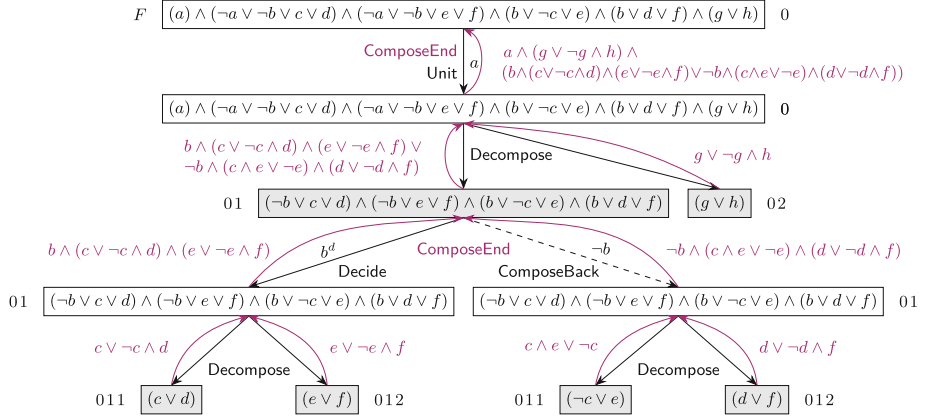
$F$ $(a) \wedge (\neg a \vee \neg b \vee c \vee d) \wedge (\neg a \vee \neg b \vee e \vee f) \wedge (b \vee \neg c \vee e) \wedge (b \vee d \vee f) \wedge (g \vee h)$ 0

ComposeEnd

Unit $a$

$a \wedge (g \vee \neg g \wedge h) \wedge$
$(b \wedge (c \vee \neg c \wedge d) \wedge (e \vee \neg e \wedge f) \vee \neg b \wedge (c \wedge e \vee \neg e) \wedge (d \vee \neg d \wedge f))$

$(a) \wedge (\neg a \vee \neg b \vee c \vee d) \wedge (\neg a \vee \neg b \vee e \vee f) \wedge (b \vee \neg c \vee e) \wedge (b \vee d \vee f) \wedge (g \vee h)$ 0

$b \wedge (c \vee \neg c \wedge d) \wedge (e \vee \neg e \wedge f) \vee$
$\neg b \wedge (c \wedge e \vee \neg e) \wedge (d \vee \neg d \wedge f)$

Decompose

$g \vee \neg g \wedge h$

01 $(\neg b \vee c \vee d) \wedge (\neg b \vee e \vee f) \wedge (b \vee \neg c \vee e) \wedge (b \vee d \vee f)$

$(g \vee h)$ 02

$b \wedge (c \vee \neg c \wedge d) \wedge (e \vee \neg e \wedge f)$

$b^d$

Decide

ComposeEnd

$\neg b$

ComposeBack

$\neg b \wedge (c \wedge e \vee \neg e) \wedge (d \vee \neg d \wedge f)$

01 $(\neg b \vee c \vee d) \wedge (\neg b \vee e \vee f) \wedge (b \vee \neg c \vee e) \wedge (b \vee d \vee f)$

$(\neg b \vee c \vee d) \wedge (\neg b \vee e \vee f) \wedge (b \vee \neg c \vee e) \wedge (b \vee d \vee f)$ 01

$c \vee \neg c \wedge d$

Decompose

$e \vee \neg e \wedge f$

$c \wedge e \vee \neg c$

Decompose

$d \vee \neg d \wedge f$

011 $(c \vee d)$

$(e \vee f)$ 012

011 $(\neg c \vee e)$

$(d \vee f)$ 012